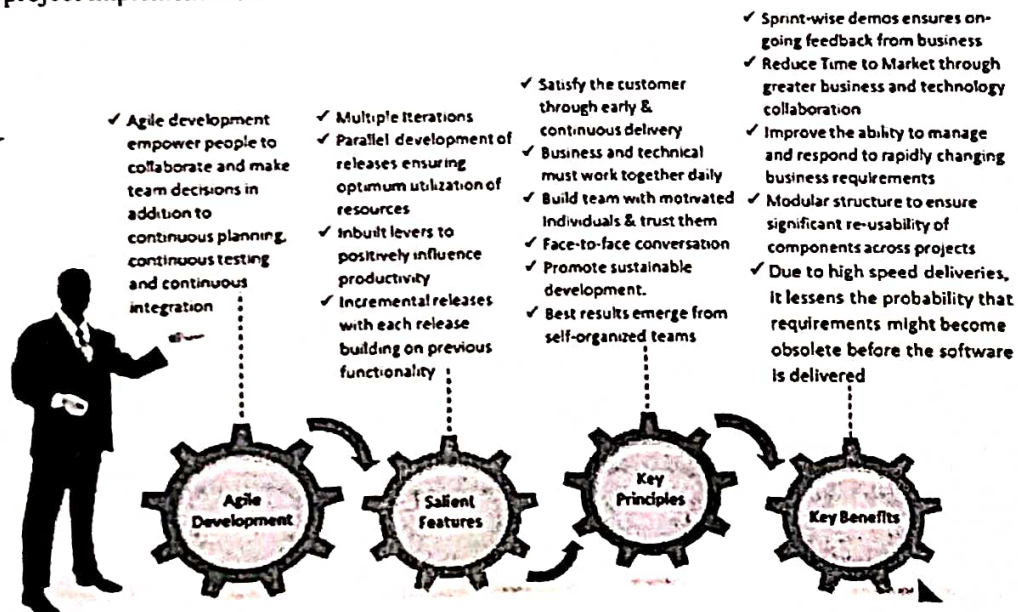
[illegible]

✓ Agile development empower people to collaborate and make team decisions in addition to continuous planning, continuous testing and continuous integration

✓ Multiple Iterations
✓ Parallel development of releases ensuring optimum utilization of resources
✓ Inbuilt levers to positively influence productivity
✓ Incremental releases with each release building on previous functionality

✓ Satisfy the customer through early & continuous delivery
✓ Business and technical must work together daily
✓ Build team with motivated individuals & trust them
✓ Face-to-face conversation
✓ Promote sustainable development.
✓ Best results emerge from self-organized teams

✓ Sprint-wise demos ensures on-going feedback from business
✓ Reduce Time to Market through greater business and technology collaboration
✓ Improve the ability to manage and respond to rapidly changing business requirements
✓ Modular structure to ensure significant re-usability of components across projects
✓ Due to high speed deliveries, it lessens the probability that requirements might become obsolete before the software is delivered

Agile Development

Salient Features

Key Principles

Key Benefits